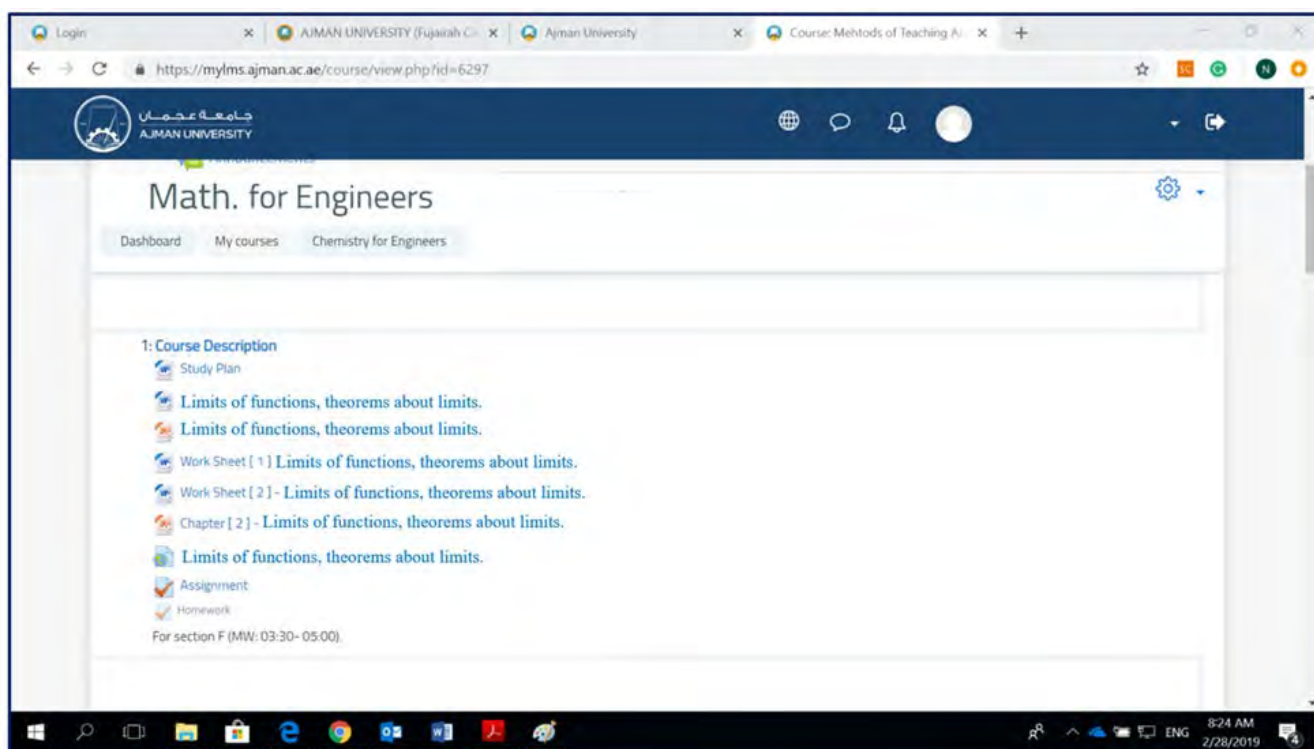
Login ×
AJMAN UNIVERSITY (Fujairah C ×
Ajman University ×
Course: Mehtods of Teaching A ×
+
https://mylms.ajman.ac.ae/course/view.php?id=6297

جامعة عجمان
AJMAN UNIVERSITY

Math. for Engineers

Dashboard
My courses
Chemistry for Engineers

1: Course Description
Study Plan
Limits of functions, theorems about limits.
Limits of functions, theorems about limits.
Work Sheet [ 1 ] Limits of functions, theorems about limits.
Work Sheet [ 2 ] - Limits of functions, theorems about limits.
Chapter [ 2 ] - Limits of functions, theorems about limits.
Limits of functions, theorems about limits.
Assignment
Homework
For section F (MW: 03:30- 05:00).

ENG
8:24 AM
2/28/2019